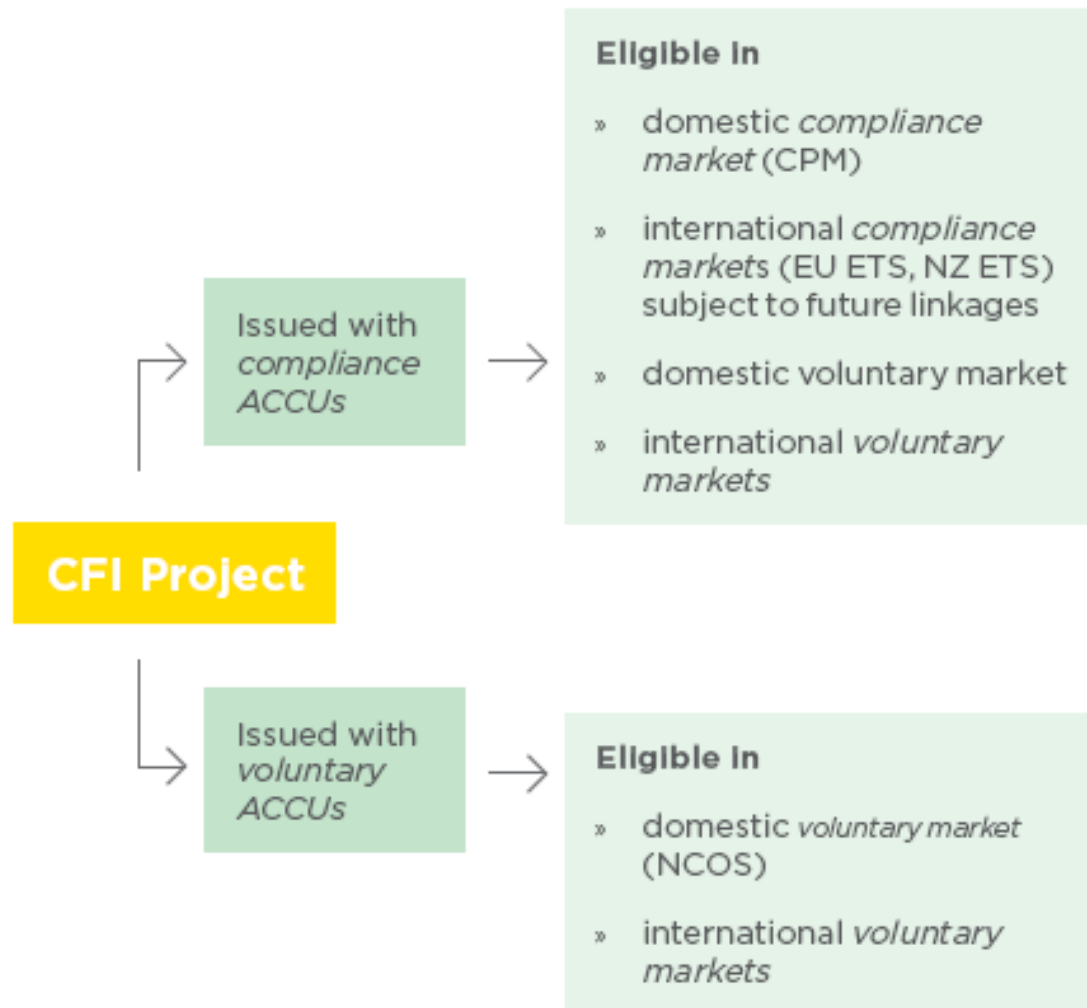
CFI Project

Issued with compliance ACCUs

Eligible in

» domestic compliance market (CPM)

» international compliance markets (EU ETS, NZ ETS) subject to future linkages

» domestic voluntary market

» international voluntary markets

Issued with voluntary ACCUs

Eligible in

» domestic voluntary market (NCOS)

» international voluntary markets